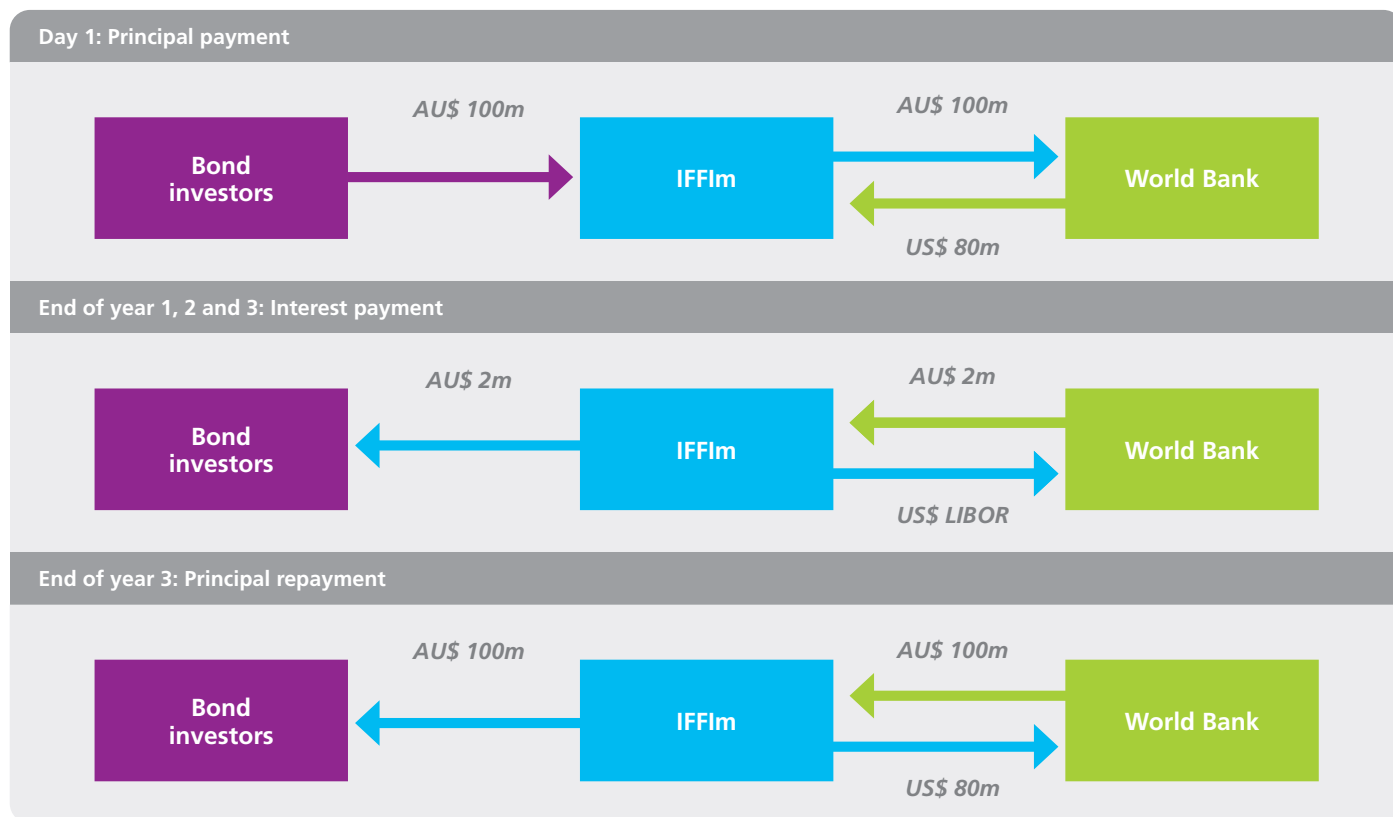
Day 1: Principal payment

AU$ 100m

AU$ 100m

Bond investors

IFFIm

World Bank

US$ 80m

End of year 1, 2 and 3: Interest payment

AU$ 2m

AU$ 2m

Bond investors

IFFIm

World Bank

US$ LIBOR

End of year 3: Principal repayment

AU$ 100m

AU$ 100m

Bond investors

IFFIm

World Bank

US$ 80m